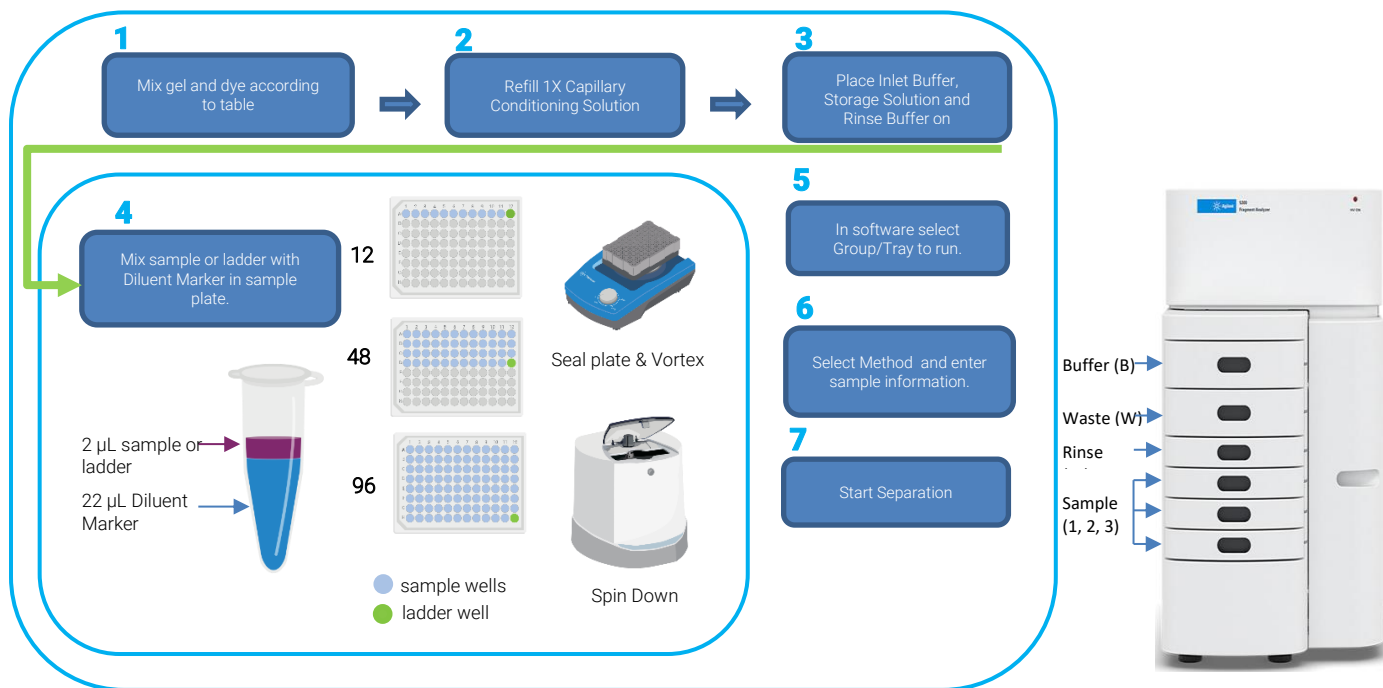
1

Mix gel and dye according to table

2

Refill 1X Capillary Conditioning Solution

3

Place Inlet Buffer, Storage Solution and Rinse Buffer on

4

Mix sample or ladder with Diluent Marker in sample plate.

12

48

96

Seal plate & Vortex

Spin Down

2 µL sample or ladder

22 µL Diluent Marker

sample wells

ladder well

5

In software select Group/Tray to run.

6

Select Method and enter sample information.

7

Start Separation

Buffer (B)

Waste (W)

Rinse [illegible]

Sample (1, 2, 3)